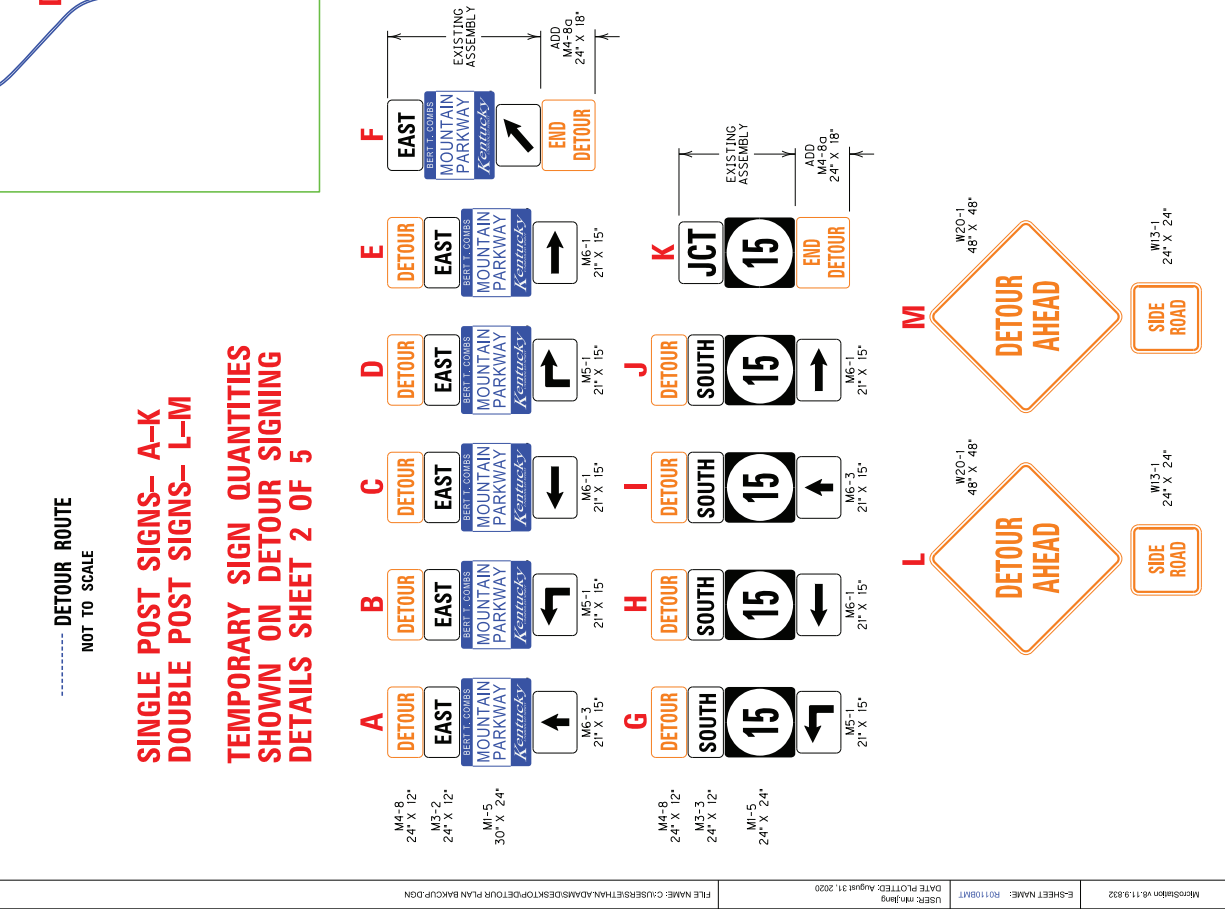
DETOUR ROUTE
NOT TO SCALE

SINGLE POST SIGNS– A–K
DOUBLE POST SIGNS– L–M

TEMPORARY SIGN QUANTITIES SHOWN ON DETOUR SIGNING DETAILS SHEET 2 OF 5

M4-8
24" X 12"
M3-2
24" X 12"
MI-5
30" X 24"

A
DETOUR
EAST
BERT T. COMBS
MOUNTAIN PARKWAY
Kentucky
M6-3
21" X 15"

B
DETOUR
EAST
BERT T. COMBS
MOUNTAIN PARKWAY
Kentucky
M5-1
21" X 15"

C
DETOUR
EAST
BERT T. COMBS
MOUNTAIN PARKWAY
Kentucky
M6-1
21" X 15"

D
DETOUR
EAST
BERT T. COMBS
MOUNTAIN PARKWAY
Kentucky
M5-1
21" X 15"

E
DETOUR
EAST
BERT T. COMBS
MOUNTAIN PARKWAY
Kentucky
M6-1
21" X 15"

F
EAST
BERT T. COMBS
MOUNTAIN PARKWAY
Kentucky
END DETOUR
EXISTING ASSEMBLY
ADD
M4-8a
24" X 18"

M4-8
24" X 12"
M3-3
24" X 12"
MI-5
24" X 24"

G
DETOUR
SOUTH
15
M5-1
21" X 15"

H
DETOUR
SOUTH
15
M6-1
21" X 15"

I
DETOUR
SOUTH
15
M6-3
21" X 15"

J
DETOUR
SOUTH
15
M6-1
21" X 15"

K
JCT
15
END DETOUR
EXISTING ASSEMBLY
ADD
M4-8a
24" X 18"

L
DETOUR AHEAD
W20-1
48" X 48"
SIDE ROAD
W13-1
24" X 24"

M
DETOUR AHEAD
W20-1
48" X 48"
SIDE ROAD
W13-1
24" X 24"

MicroStation v8.11.9.832
E-SHEET NAME: R0110BMT
USER: mlnjiang
DATE PLOTTED: August 31, 2020
FILE NAME: C:\USERS\ETHAN.ADAMS\DESKTOP\DETOUR PLAN BACKUP.DGN